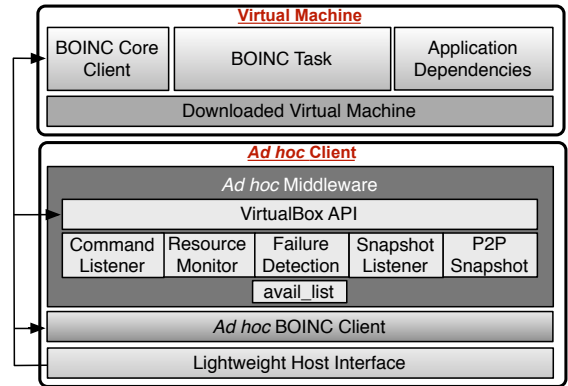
Virtual Machine

BOINC Core Client

BOINC Task

Application Dependencies

Downloaded Virtual Machine

Ad hoc Client

Ad hoc Middleware

VirtualBox API

Command Listener

Resource Monitor

Failure Detection

Snapshot Listener

P2P Snapshot

avail_list

Ad hoc BOINC Client

Lightweight Host Interface